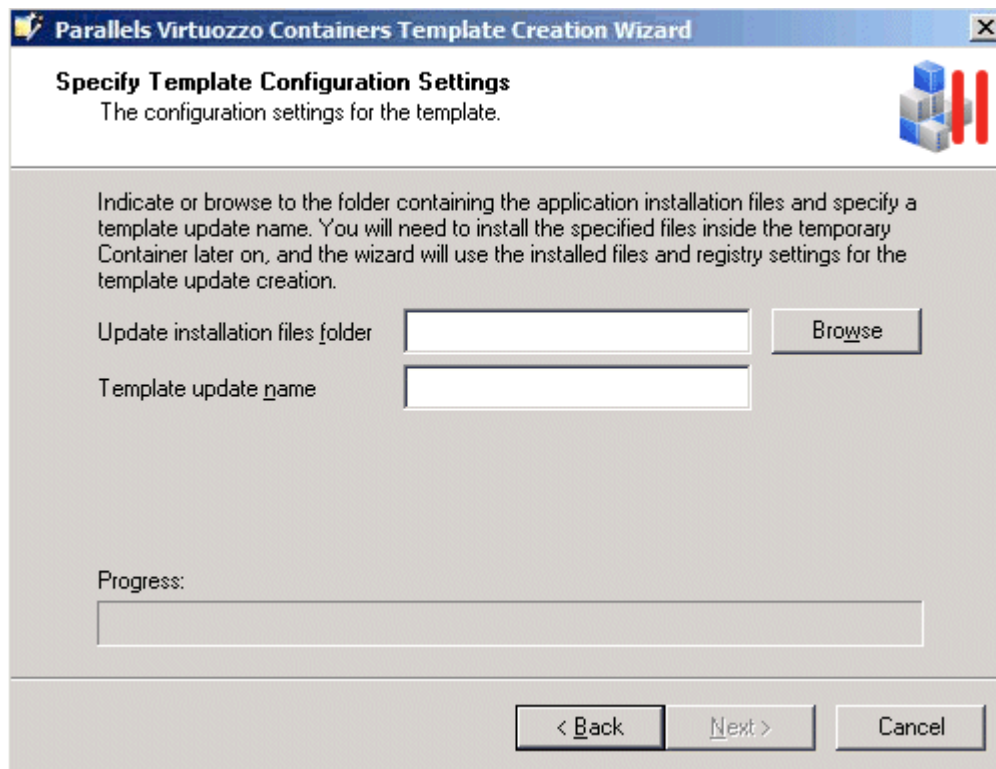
Parallels Virtuozzo Containers Template Creation Wizard

×

Specify Template Configuration Settings
The configuration settings for the template.

Indicate or browse to the folder containing the application installation files and specify a template update name. You will need to install the specified files inside the temporary Container later on, and the wizard will use the installed files and registry settings for the template update creation.

Update installation files folder

Browse

Template update name

Progress:

< Back

Next >

Cancel